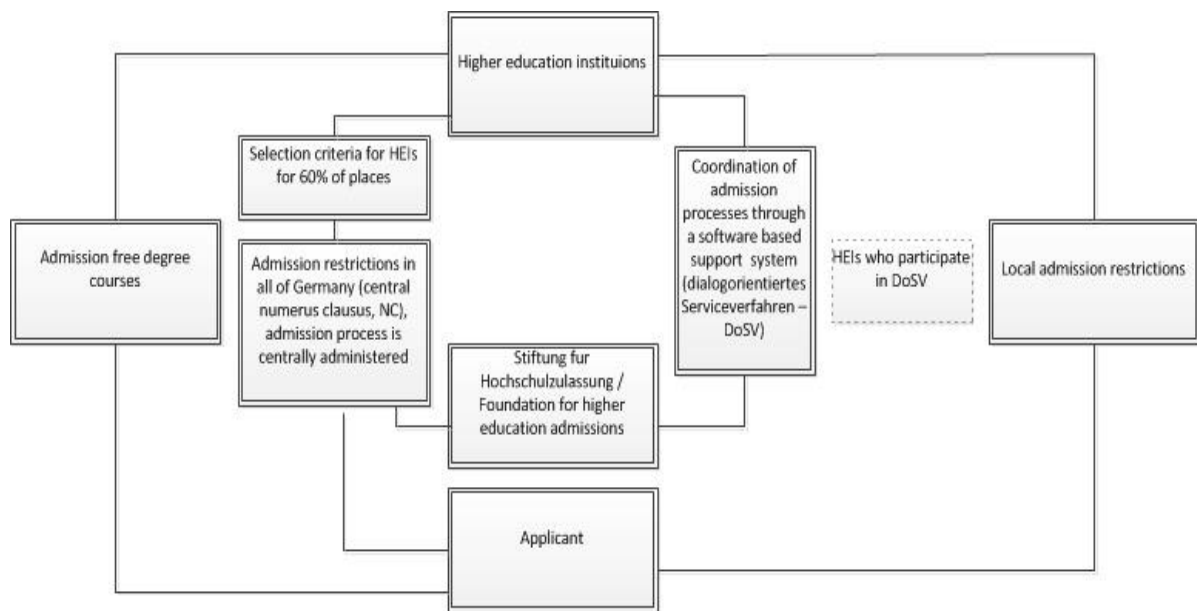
Higher education instituions

Selection criteria for HEIs for 60% of places

Coordination of admission processes through a software based support system (dialogorientiertes Serviceverfahren – DoSV)

Admission free degree courses

Admission restrictions in all of Germany (central numerus clausus, NC), admission process is centrally administered

HEIs who participate in DoSV

Local admission restrictions

Stiftung fur Hochschulzulassung / Foundation for higher education admissions

Applicant